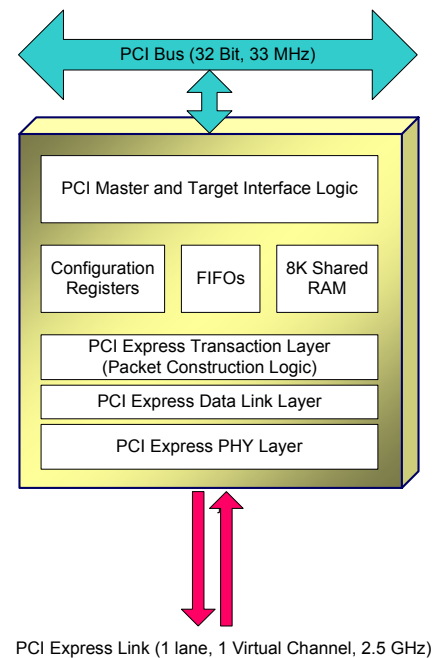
PCI Bus (32 Bit, 33 MHz)

PCI Master and Target Interface Logic

Configuration Registers

FIFOs

8K Shared RAM

PCI Express Transaction Layer (Packet Construction Logic)

PCI Express Data Link Layer

PCI Express PHY Layer

PCI Express Link (1 lane, 1 Virtual Channel, 2.5 GHz)